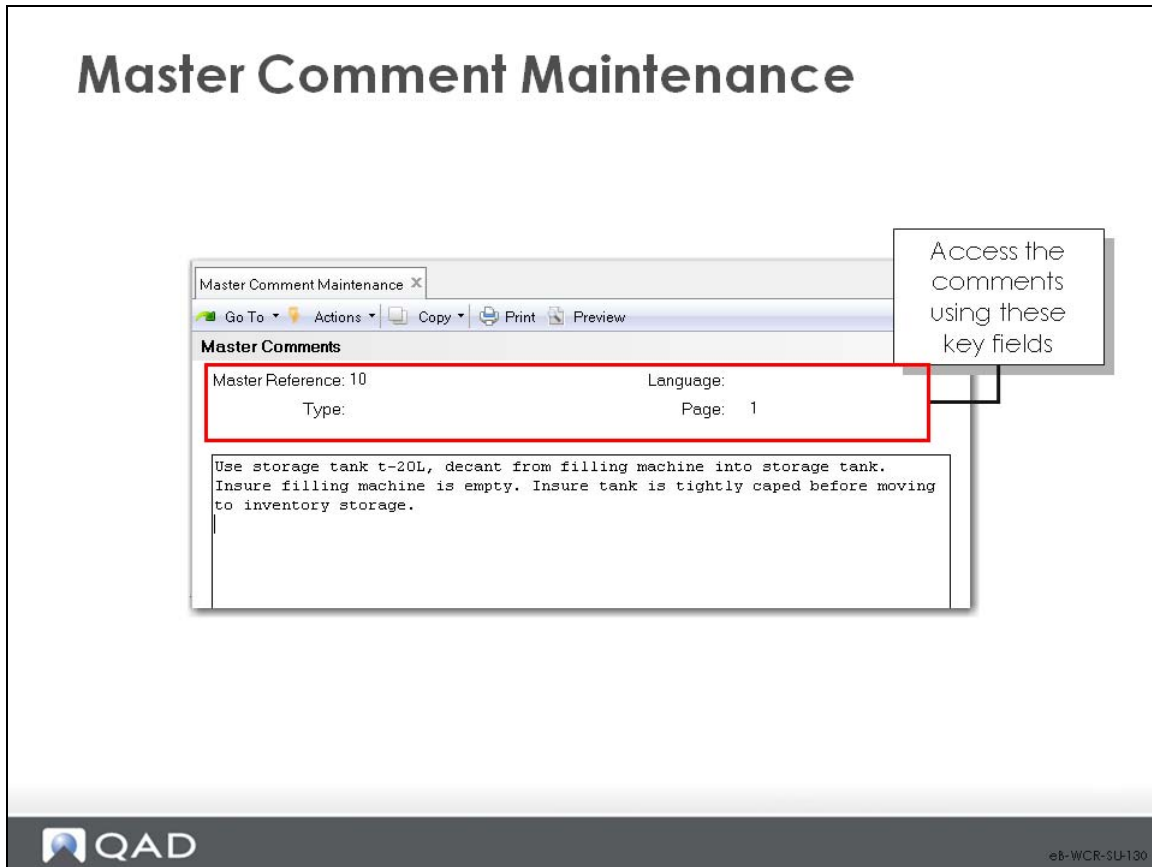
Master Comment Maintenance

Master Comment Maintenance ✕

Go To ▾ Actions ▾ Copy ▾ Print Preview

Master Comments

Master Reference: 10

Language:

Type:

Page: 1

Use storage tank t-20L, decant from filling machine into storage tank. Insure filling machine is empty. Insure tank is tightly caped before moving to inventory storage.

Access the comments using these key fields

QAD

eB-WCR-SU-130